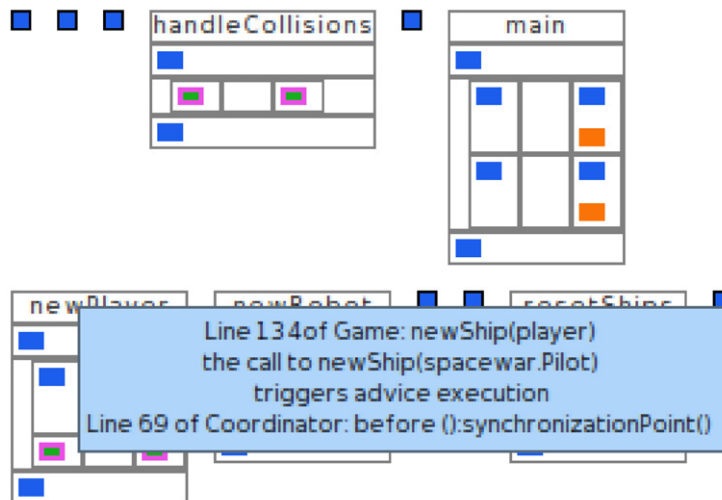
handleCollisions

main

newPlayer

newRobot

resetShips

Line 134of Game: newShip(player)
the call to newShip(spacewar.Pilot)
triggers advice execution
Line 69 of Coordinator: before ():synchronizationPoint()